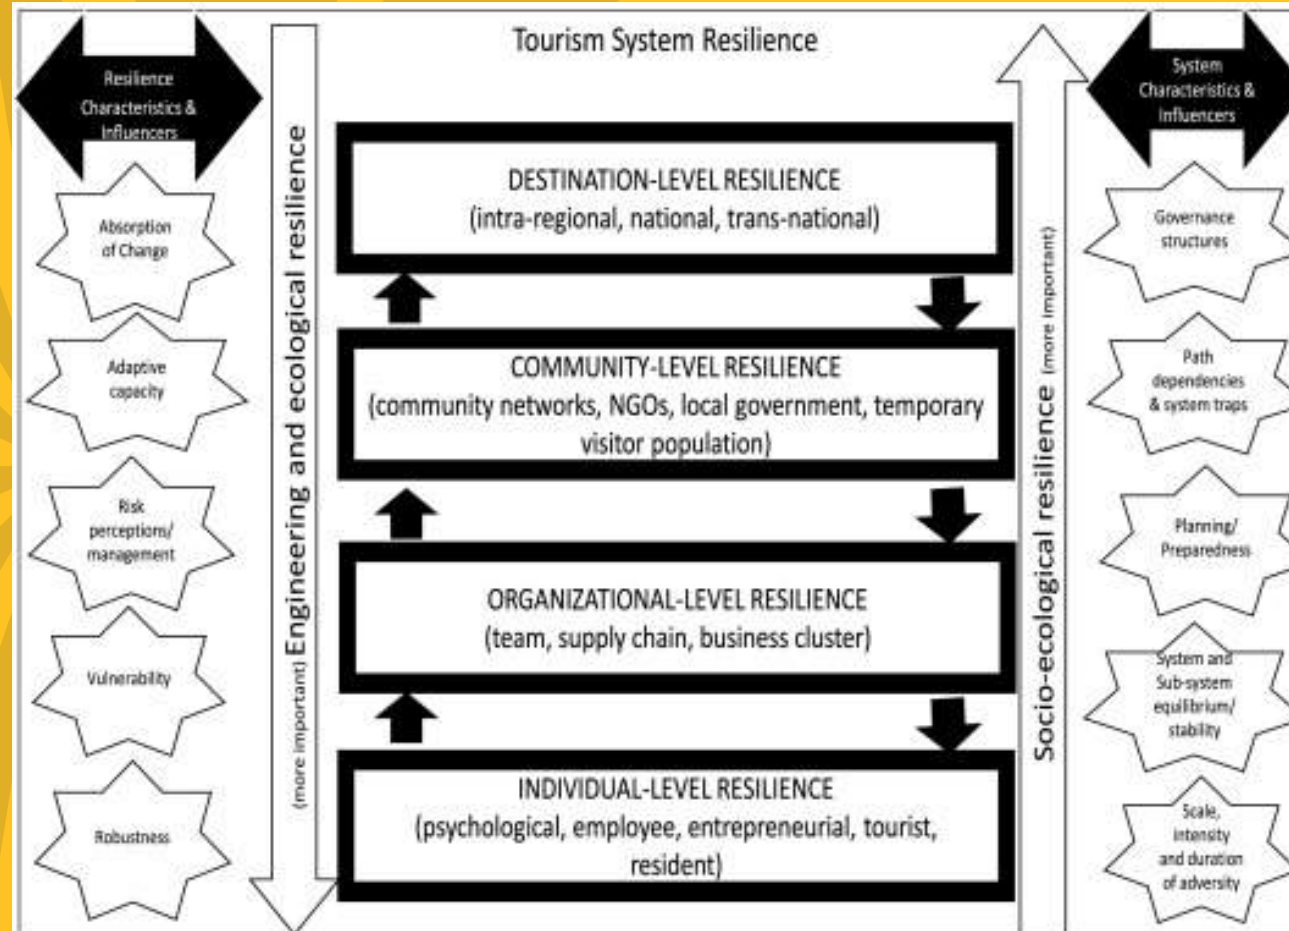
Tourism System Resilience

Resilience Characteristics & Influencers

Absorption of Change

Adaptive capacity

Risk perceptions/ management

Vulnerability

Robustness

Engineering and ecological resilience (more important)

DESTINATION-LEVEL RESILIENCE
(intra-regional, national, trans-national)

COMMUNITY-LEVEL RESILIENCE
(community networks, NGOs, local government, temporary visitor population)

ORGANIZATIONAL-LEVEL RESILIENCE
(team, supply chain, business cluster)

INDIVIDUAL-LEVEL RESILIENCE
(psychological, employee, entrepreneurial, tourist, resident)

Socio-ecological resilience (more important)

System Characteristics & Influencers

Governance structures

Path dependencies & system traps

Planning/ Preparedness

System and Sub-system equilibrium/ stability

Scale, intensity and duration of adversity